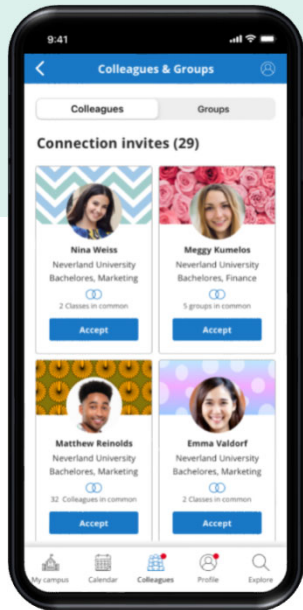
9:41

Colleagues & Groups

Colleagues
Groups

Connection invites (29)

Nina Weiss
Neverland University
Bachelores, Marketing
2 Classes in common
Accept

Meggy Kumelos
Neverland University
Bachelores, Finance
5 groups in common
Accept

Matthew Reinolds
Neverland University
Bachelores, Marketing
32 Colleagues in common
Accept

Emma Valdorf
Neverland University
Bachelores, Marketing
2 Classes in common
Accept

My campus
Calendar
Colleagues
Profile
Explore